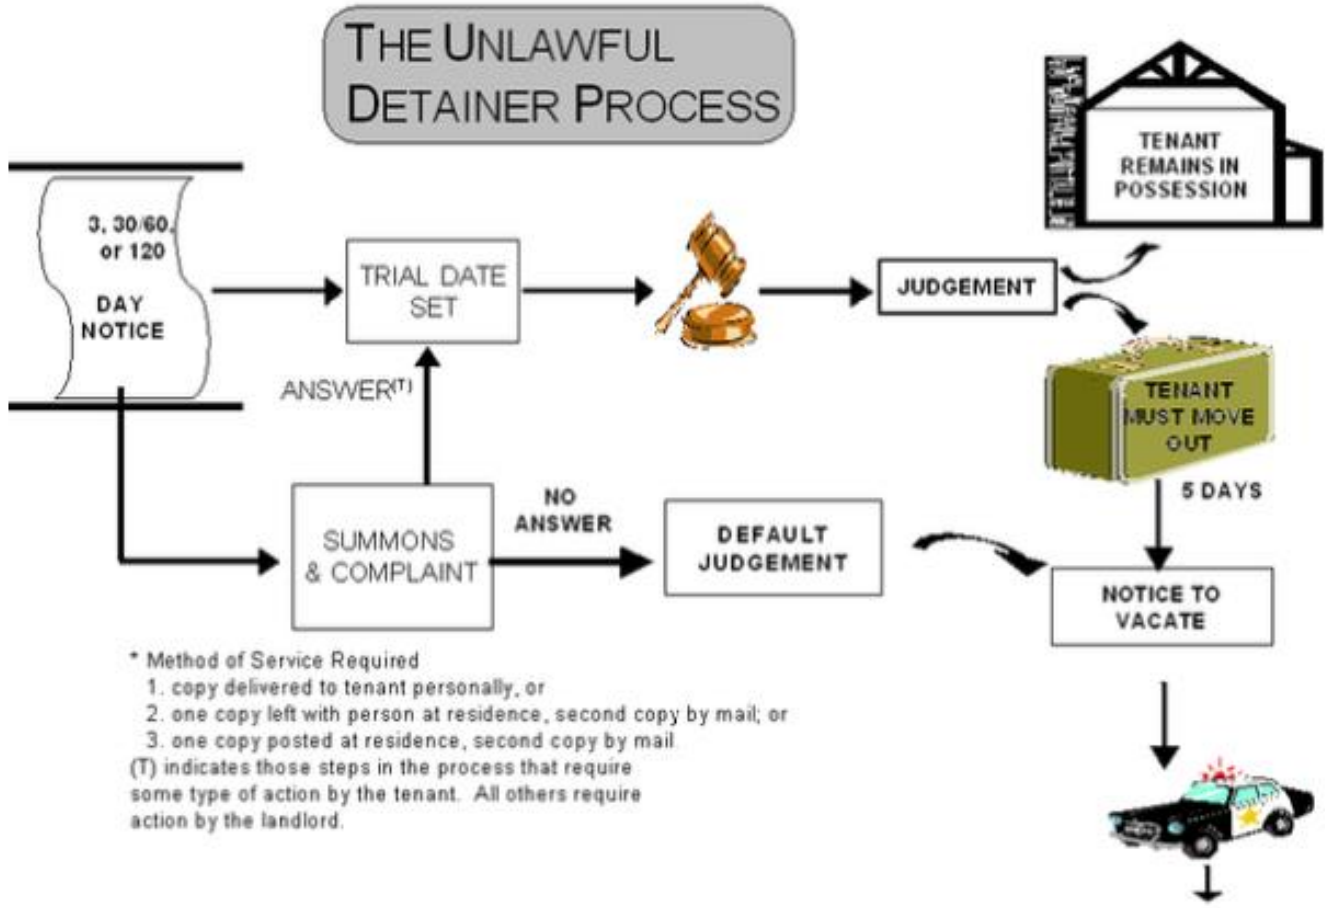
THE UNLAWFUL DETAINER PROCESS

3, 30/60, or 120 DAY NOTICE

TRIAL DATE SET

JUDGEMENT

TENANT REMAINS IN POSSESSION

TENANT MUST MOVE OUT

5 DAYS

ANSWER$^{(T)}$

SUMMONS & COMPLAINT

NO ANSWER

DEFAULT JUDGEMENT

NOTICE TO VACATE

* Method of Service Required
1. copy delivered to tenant personally, or
2. one copy left with person at residence, second copy by mail; or
3. one copy posted at residence, second copy by mail
(T) indicates those steps in the process that require some type of action by the tenant. All others require action by the landlord.